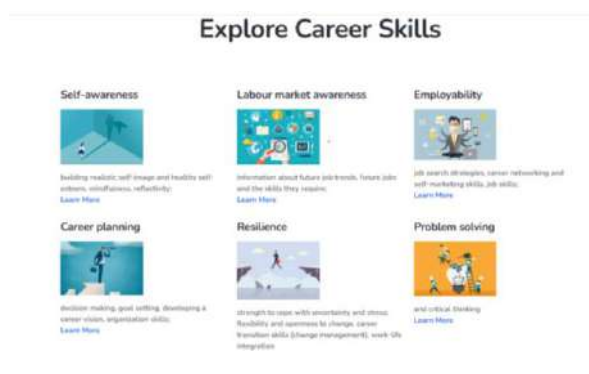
Explore Career Skills

Self-awareness

building realistic self image and healthy self-esteem, mindfulness, reflectivity;
Learn More

Labour market awareness

information about future job trends, future jobs and the skills they require;
Learn More

Employability

job search strategies, career networking and self marketing skills, job skills;
Learn More

Career planning

decision making, goal setting, developing a career vision, organisation skills;
Learn More

Resilience

strength to cope with uncertainty and stress, flexibility and openness to change, career transition skills (change management), work-life integration

Problem solving

and critical thinking
Learn More